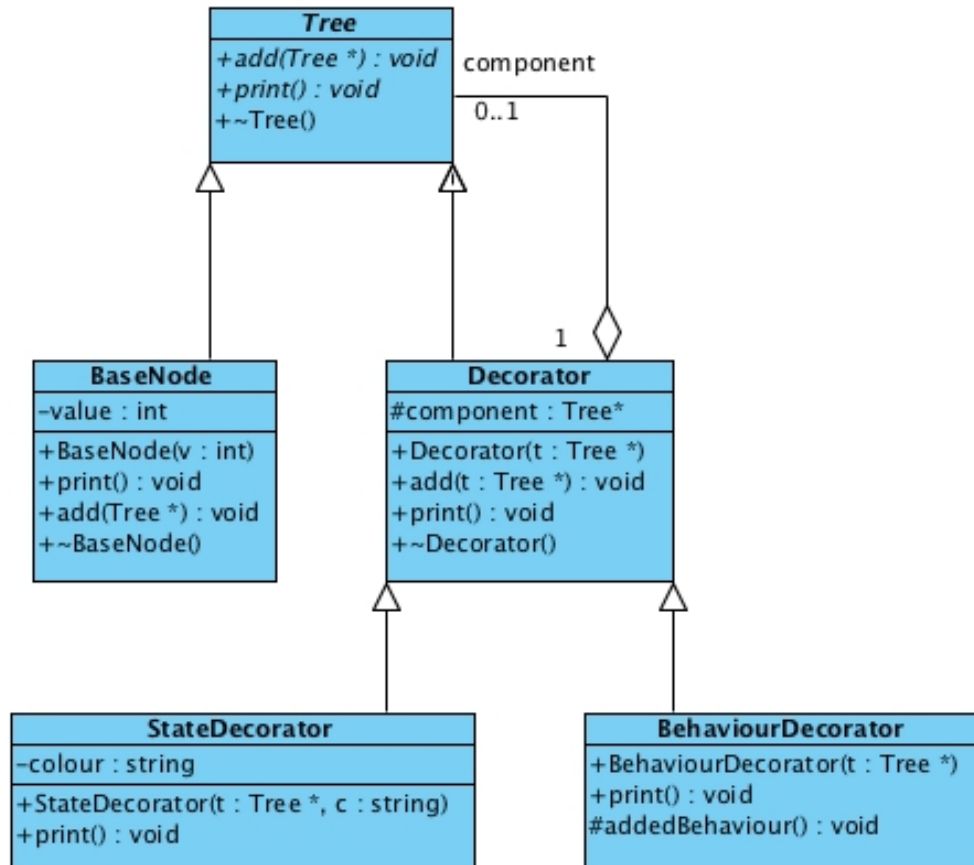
Tree
+add(Tree *) : void
+print() : void
+~Tree()

component
0..1

1

BaseNode
-value : int
+BaseNode(v : int)
+print() : void
+add(Tree *) : void
+~BaseNode()

Decorator
#component : Tree*
+Decorator(t : Tree *)
+add(t : Tree *) : void
+print() : void
+~Decorator()

StateDecorator
-colour : string
+StateDecorator(t : Tree *, c : string)
+print() : void

BehaviourDecorator
+BehaviourDecorator(t : Tree *)
+print() : void
#addedBehaviour() : void